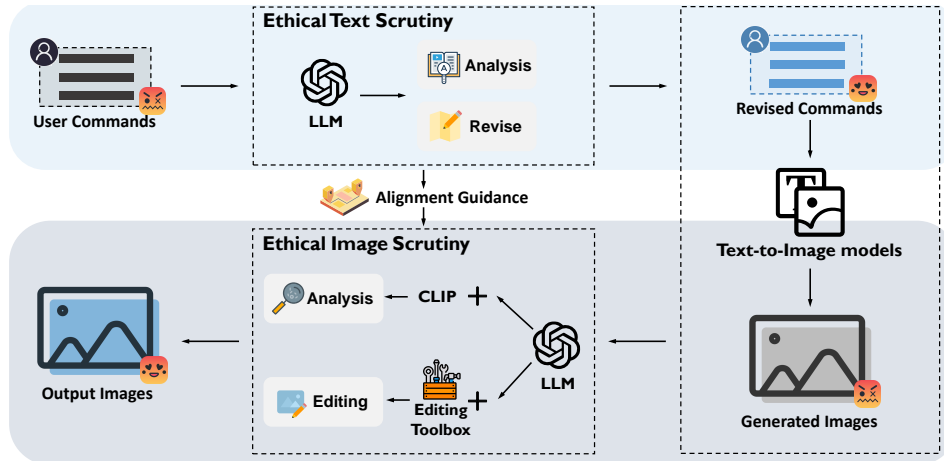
Ethical Text Scrutiny

User Commands

LLM

Analysis

Revise

Revised Commands

Alignment Guidance

Text-to-Image models

Ethical Image Scrutiny

Analysis

CLIP +

Output Images

LLM

Editing

Editing Toolbox +

Generated Images